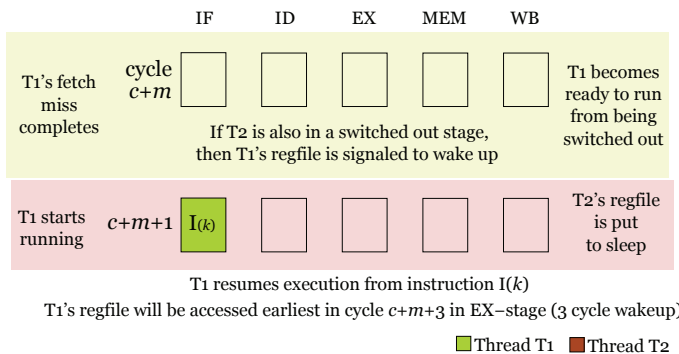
IF ID EX MEM WB

T1's fetch miss completes

cycle $c+m$

T1 becomes ready to run from being switched out

If T2 is also in a switched out stage, then T1's regfile is signaled to wake up

T1 starts running

$c+m+1$

I($k$)

T2's regfile is put to sleep

T1 resumes execution from instruction I($k$)

T1's regfile will be accessed earliest in cycle $c+m+3$ in EX–stage (3 cycle wakeup)

Thread T1 Thread T2